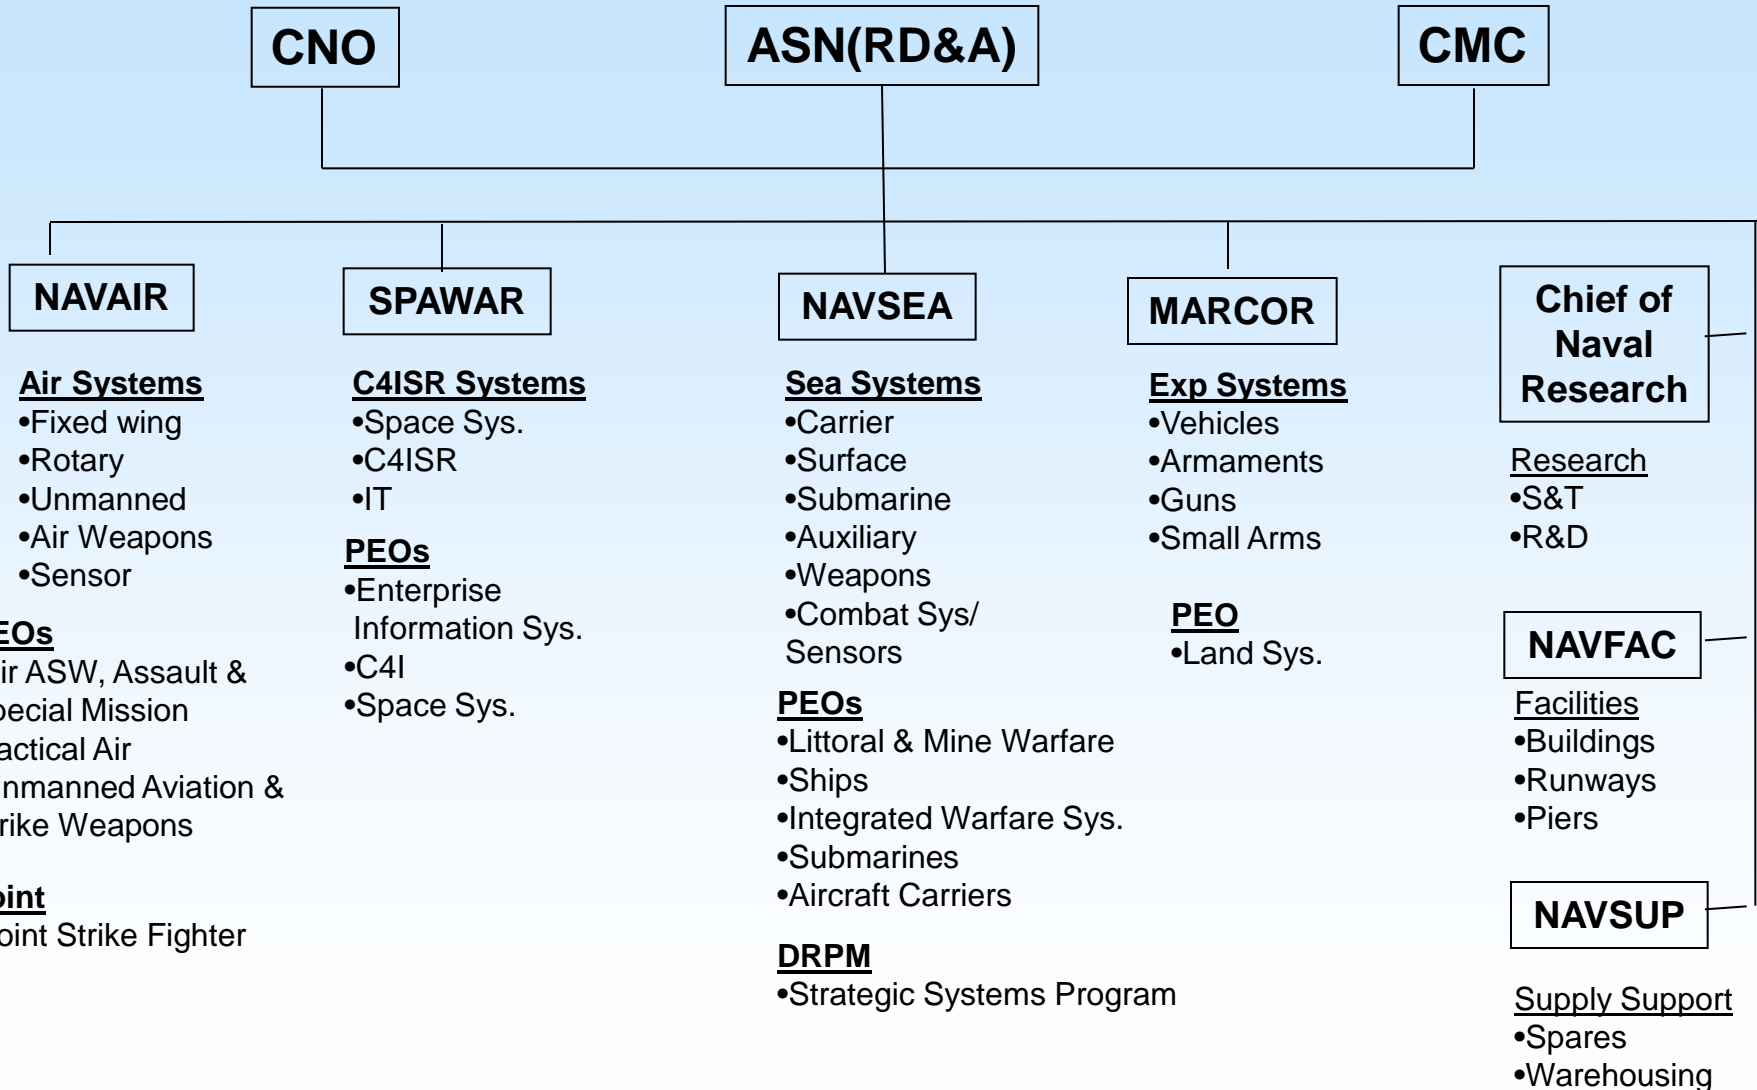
CNO

ASN(RD&A)

CMC

NAVAIR

Air Systems
•Fixed wing
•Rotary
•Unmanned
•Air Weapons
•Sensor

EOs
ir ASW, Assault &
pecial Mission
actical Air
nmanned Aviation &
rike Weapons

oint
oint Strike Fighter

SPAWAR

C4ISR Systems
•Space Sys.
•C4ISR
•IT

PEOs
•Enterprise Information Sys.
•C4I
•Space Sys.

NAVSEA

Sea Systems
•Carrier
•Surface
•Submarine
•Auxiliary
•Weapons
•Combat Sys/ Sensors

PEOs
•Littoral & Mine Warfare
•Ships
•Integrated Warfare Sys.
•Submarines
•Aircraft Carriers

DRPM
•Strategic Systems Program

MARCOR

Exp Systems
•Vehicles
•Armaments
•Guns
•Small Arms

PEO
•Land Sys.

Chief of Naval Research

Research
•S&T
•R&D

NAVFAC

Facilities
•Buildings
•Runways
•Piers

NAVSUP

Supply Support
•Spares
•Warehousing